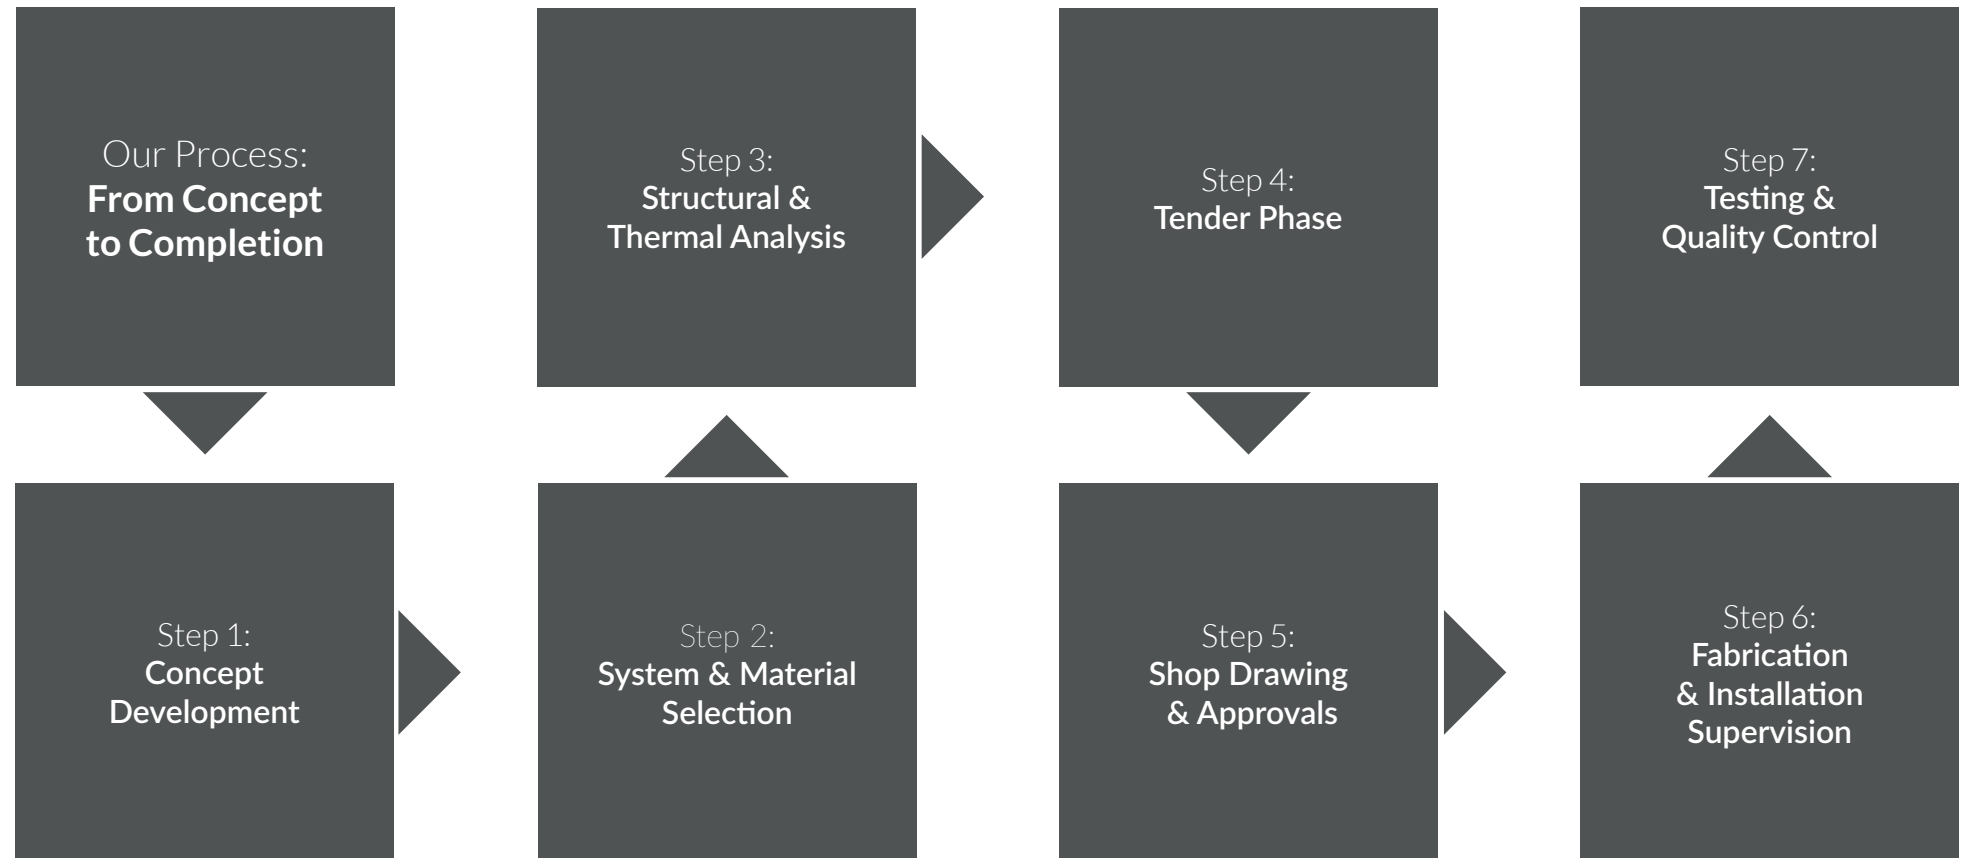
Our Process:
From Concept to Completion

Step 1:
Concept Development

Step 2:
System & Material Selection

Step 3:
Structural & Thermal Analysis

Step 4:
Tender Phase

Step 5:
Shop Drawing & Approvals

Step 6:
Fabrication & Installation Supervision

Step 7:
Testing & Quality Control